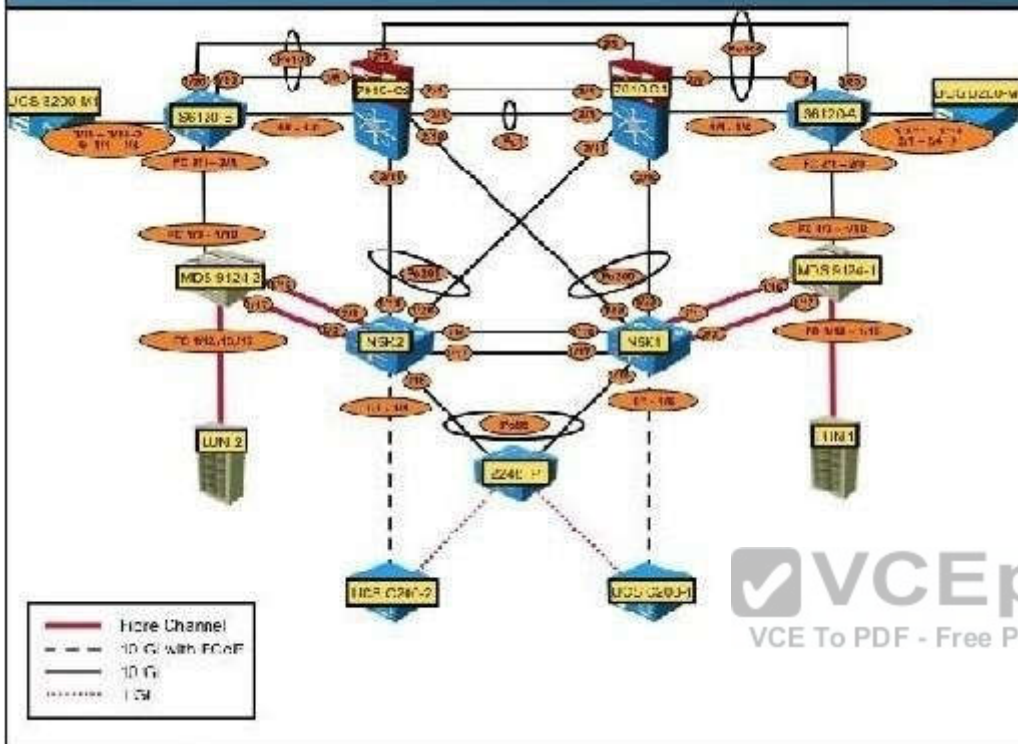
UCS 5200 M1
6I120 B
7010-C2
7010-C1
6I120A
UCS 5200 M
Po101
Po100
FC 2/1 - 2/8
FC 2/1 - 2/8
MDS 9124 2
MDS 9124-1
Po201
Po200
N5K2
N5K1
FC 1/13,1/15,1/1
FC 1/14 - 1/16
LUN 2
LUN 1
Po99
2240 B
UCS C200-2
UCS C200-1
Fibre Channel
10 Gi with FCoE
10 Gi
1 Gi
VCEp
VCE To PDF - Free P